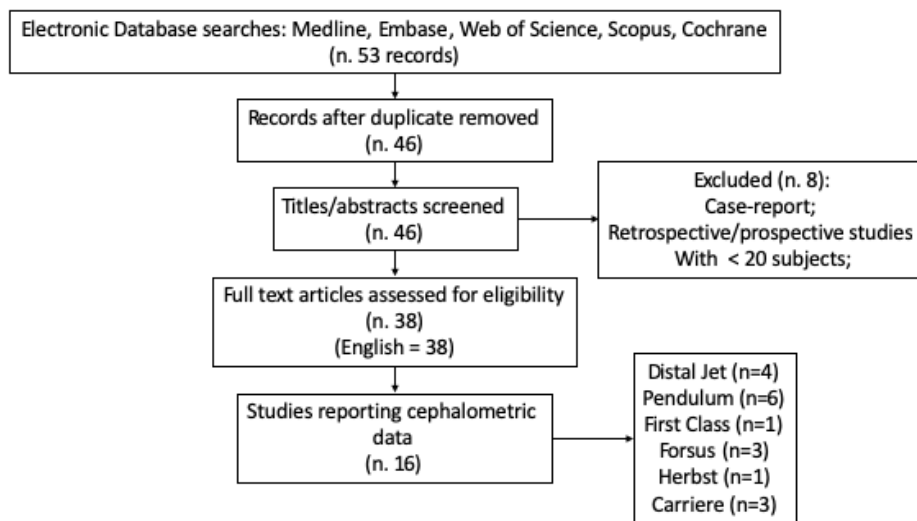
Electronic Database searches: Medline, Embase, Web of Science, Scopus, Cochrane
(n. 53 records)

Records after duplicate removed
(n. 46)

Titles/abstracts screened
(n. 46)

Excluded (n. 8):
Case-report;
Retrospective/prospective studies
With < 20 subjects;

Full text articles assessed for eligibility
(n. 38)
(English = 38)

Studies reporting cephalometric data
(n. 16)

Distal Jet (n=4)
Pendulum (n=6)
First Class (n=1)
Forsus (n=3)
Herbst (n=1)
Carriere (n=3)